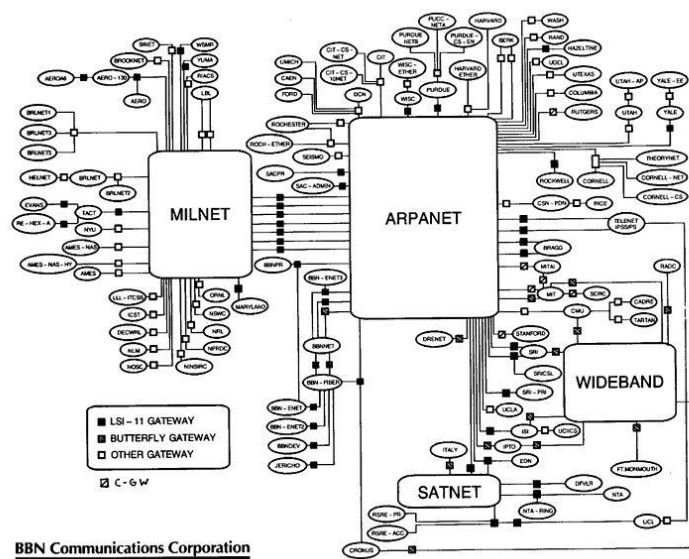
MILNET

ARPANET

WIDEBAND

SATNET

SRNET
WSMR
BROOKNET
YUMA
AERO46
AERO - 130
RIACS
AERO
LBL
BRLNET1
BRLNET3
BRLNET5
HELNET
BRLNET
BRLNET2
EVANS
TACT
RE - HEX - A
NYU
AMES - NAS
AMES - NAS - HY
AMES
LLL - ITCSN
ICST
DECWRL
NLM
NOSC
ORNL
NSWC
NRL
NPRDC
NINSRC
MARYLAND
UMICH
CAEN
FORD
CIT - CS - NET
CIT - CS - 10NET
CIT
DCR
WISC - ETHER
WISC
PUCC - NETA
PURDUE NETB
PURDUE
PURDUE CS - EN
HARVARD
HARVARD ETHER
BERK
WASH
RAND
HAZELTINE
UCCI
UTEXAS
COLUMBIA
RUTGERS
UTAH - AP
UTAH
YALE - EE
YALE
ROCHESTER
ROCH - ETHER
SEISMO
SACPR
SAC - ADMIN
ROCKWELL
CORNELL
THEORYNET
CORNELL - NET
CORNELL - CS
CSN - PDN
RICE
TELENET IPSS/PS
BRAGG
MITAI
RADC
MIT
SCRC
CMU
CADRE
TARTAN
BBNPR
BBN - ENET3
BBNNET
BBN - FIBER
BBN - ENET
BBN - ENET2
BBNDEV
JERICHO
DRENET
STANFORD
SRI
SRICSL
SRI - PR
UCLA
ISI
UCICS
IPTO
EON
ITALY
FT.MONMOUTH
DFVLR
NTA
NTA - RING
RSRE - PR
RSRE - ACC
UCL
CRONUS

■ LSI - 11 GATEWAY
BUTTERFLY GATEWAY
□ OTHER GATEWAY
C - GW

BBN Communications Corporation